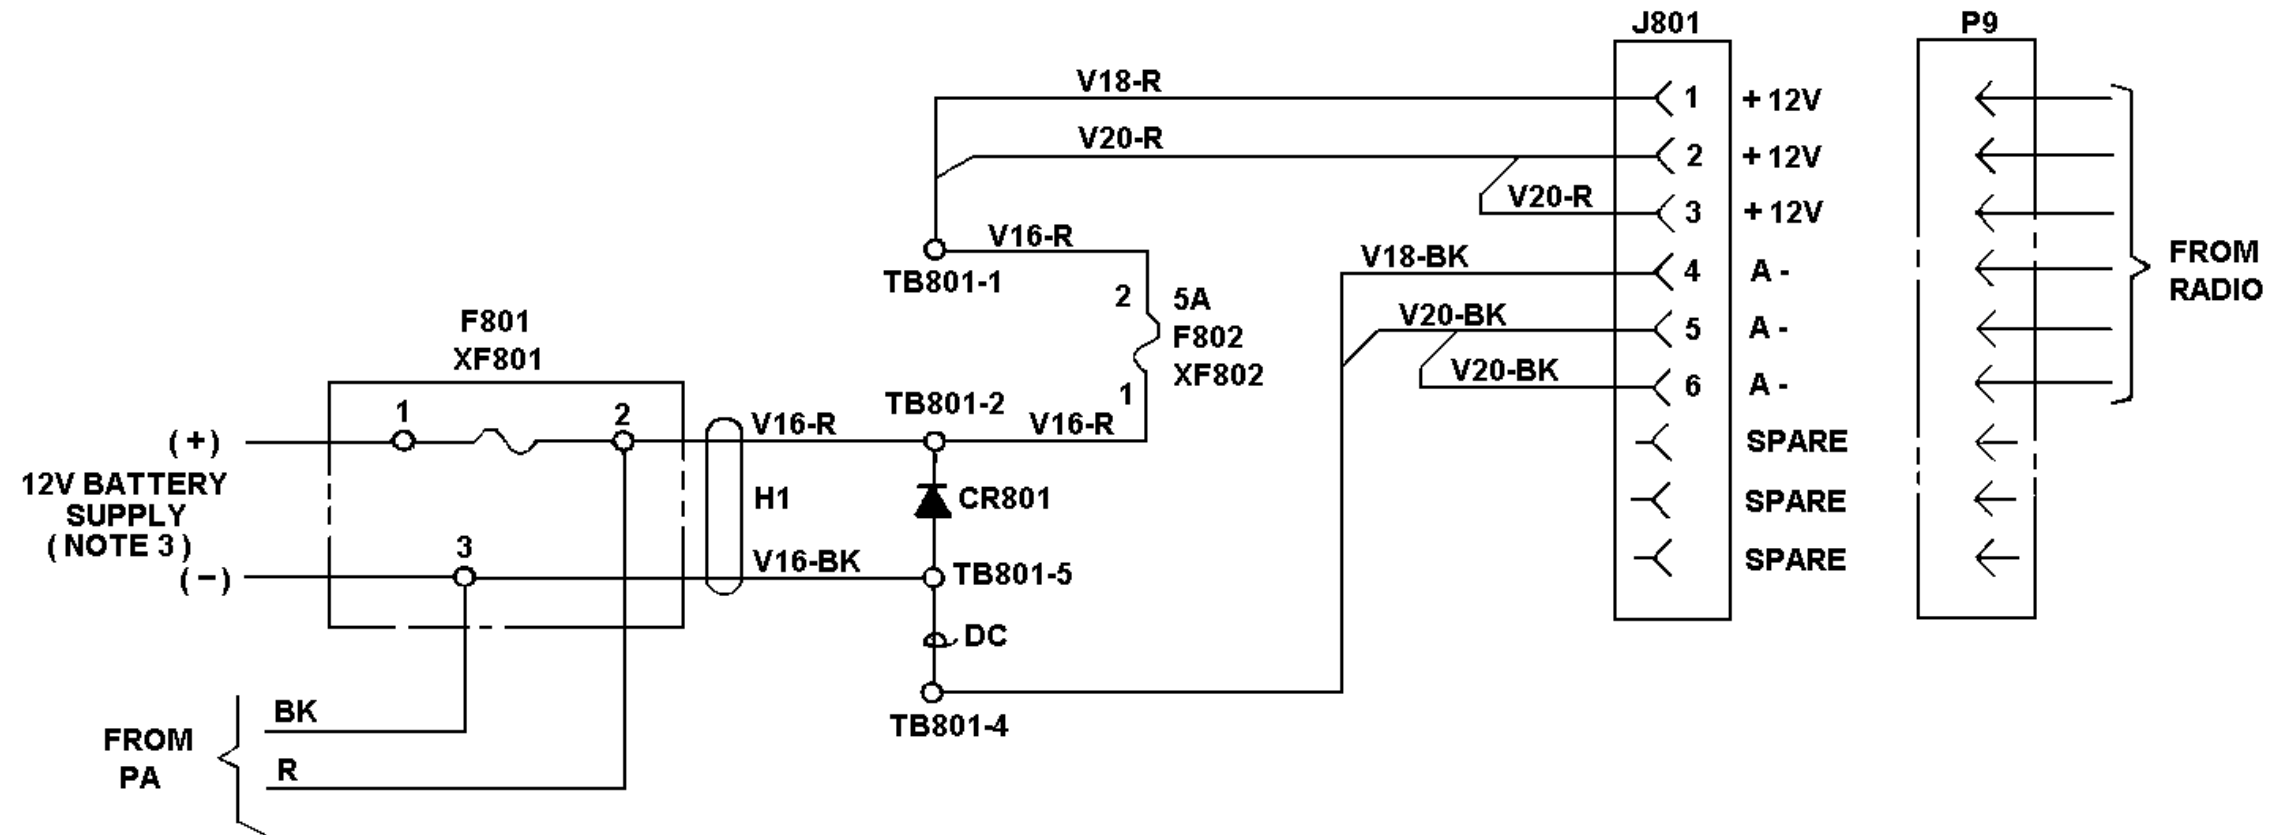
J801

P9

V18-R

1 +12V

V20-R

2 +12V

V20-R

3 +12V

V16-R

TB801-1

V18-BK

4 A -

FROM RADIO

2

5A F802 XF802

V20-BK

5 A -

F801 XF801

V20-BK

6 A -

1

TB801-2

1

2

V16-R

V16-R

SPARE

(+)

12V BATTERY SUPPLY (NOTE 3)

H1

CR801

SPARE

3

V16-BK

TB801-5

SPARE

(−)

DC

BK

TB801-4

FROM PA

R